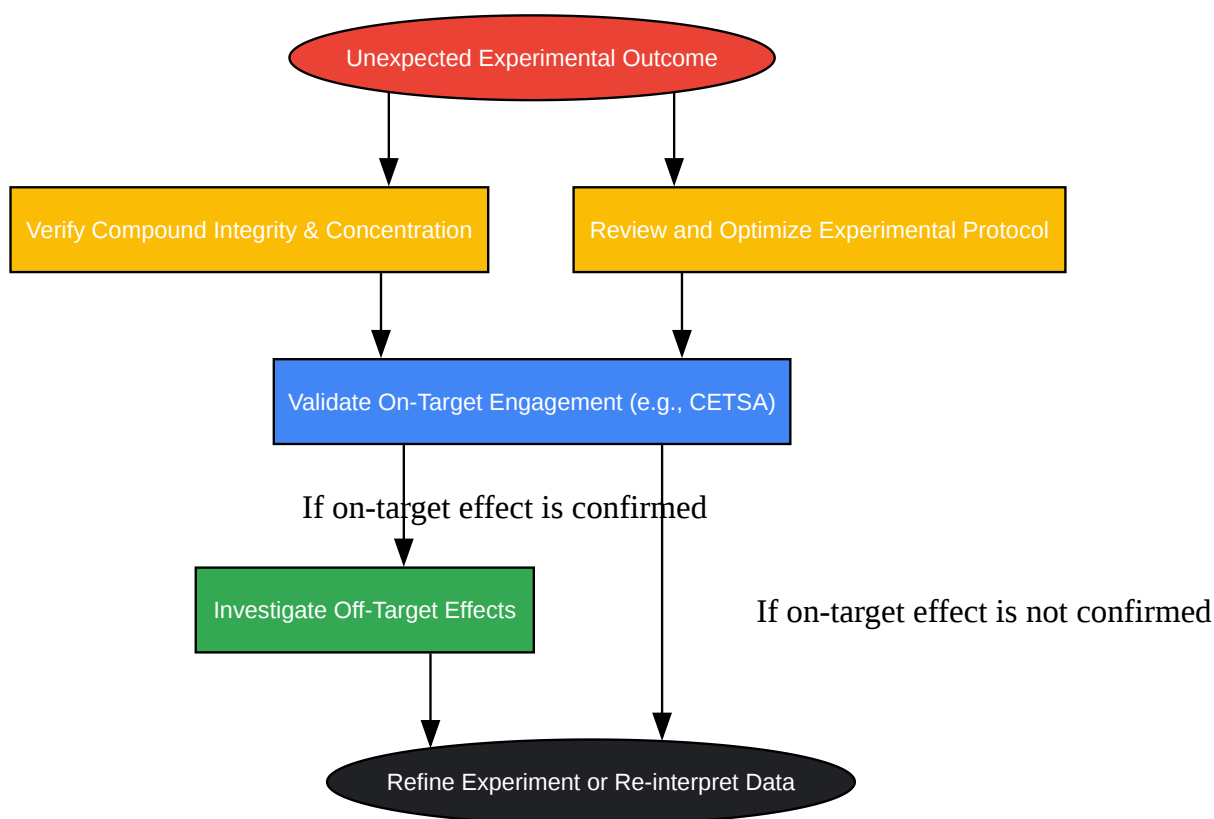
Unexpected Experimental Outcome

Verify Compound Integrity & Concentration

Review and Optimize Experimental Protocol

Validate On-Target Engagement (e.g., CETSA)

If on-target effect is confirmed

Investigate Off-Target Effects

If on-target effect is not confirmed

Refine Experiment or Re-interpret Data